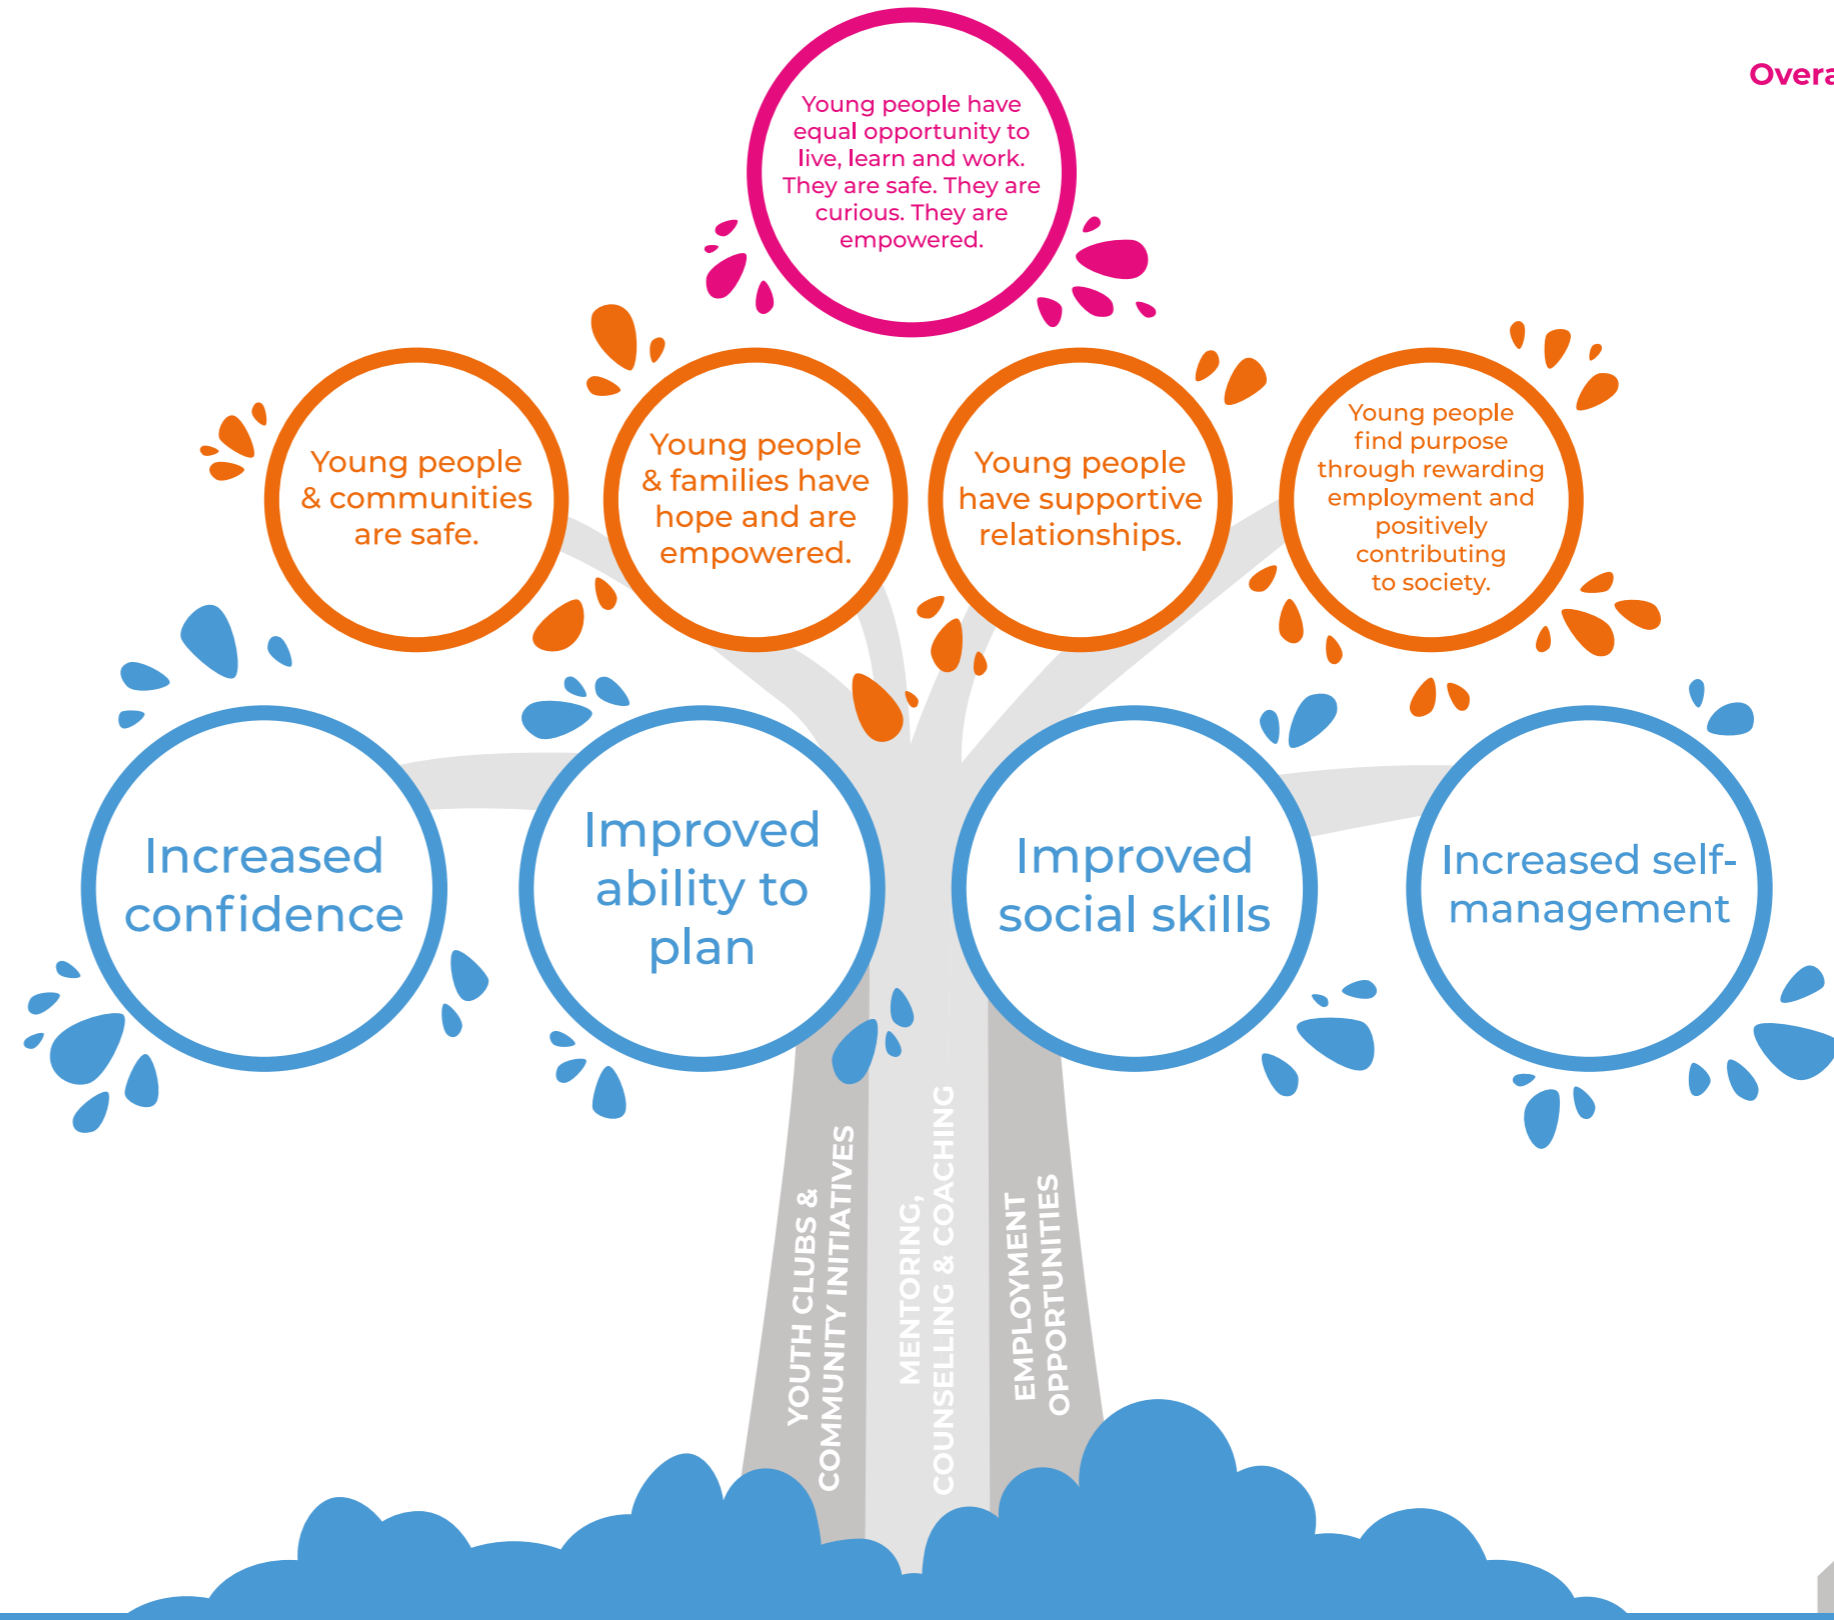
Overa

Young people have equal opportunity to live, learn and work. They are safe. They are curious. They are empowered.

Young people & communities are safe.

Young people & families have hope and are empowered.

Young people have supportive relationships.

Young people find purpose through rewarding employment and positively contributing to society.

Increased confidence

Improved ability to plan

Improved social skills

Increased self-management

YOUTH CLUBS & COMMUNITY INITIATIVES

MENTORING, COUNSELLING & COACHING

EMPLOYMENT OPPORTUNITIES